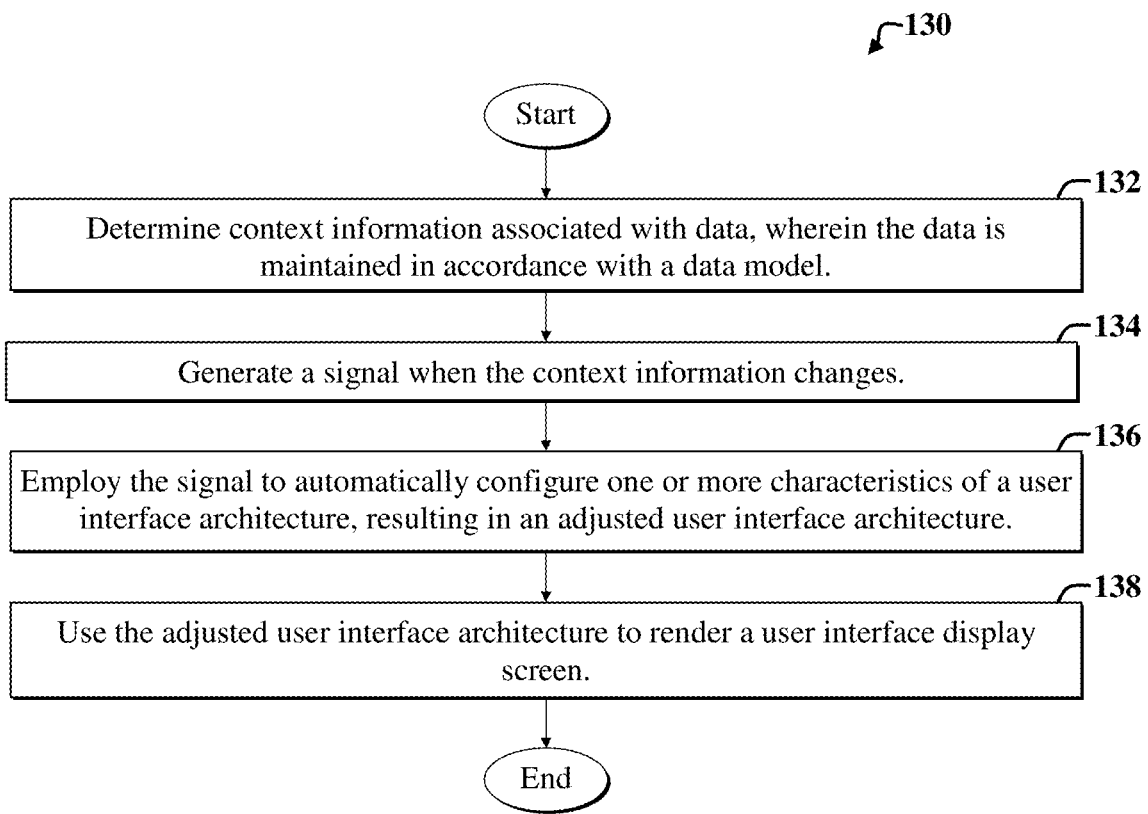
130

Start

132

Determine context information associated with data, wherein the data is maintained in accordance with a data model.

134

Generate a signal when the context information changes.

136

Employ the signal to automatically configure one or more characteristics of a user interface architecture, resulting in an adjusted user interface architecture.

138

Use the adjusted user interface architecture to render a user interface display screen.

End